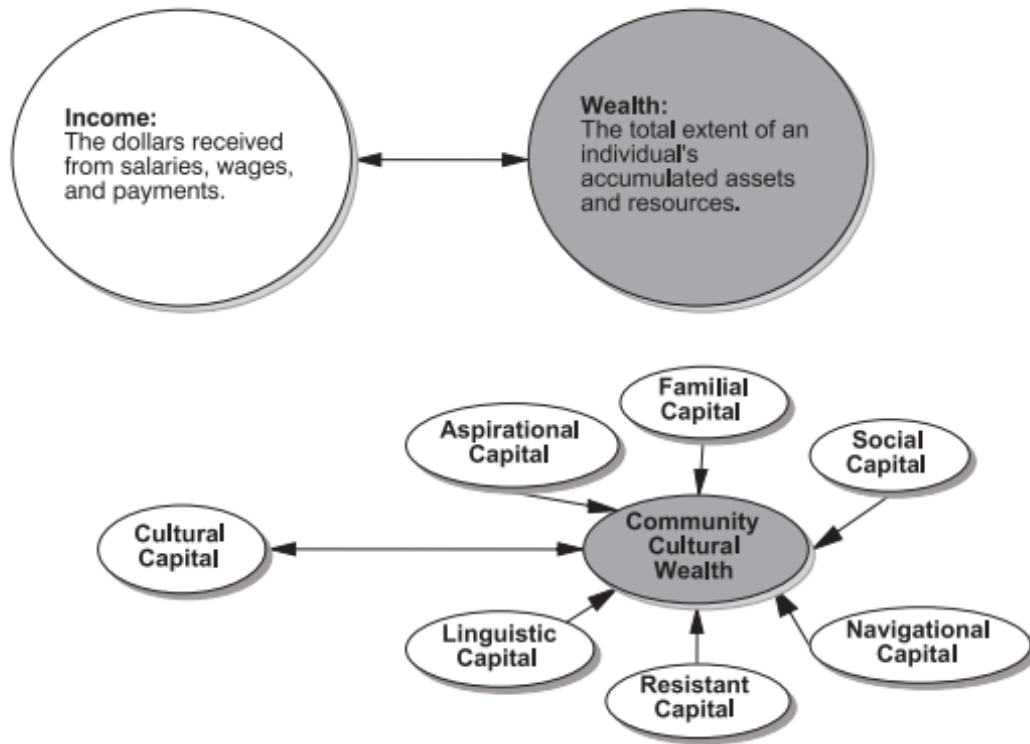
Income:
The dollars received from salaries, wages, and payments.

Wealth:
The total extent of an individual's accumulated assets and resources.

Familial Capital

Aspirational Capital

Social Capital

Cultural Capital

Community Cultural Wealth

Linguistic Capital

Navigational Capital

Resistant Capital